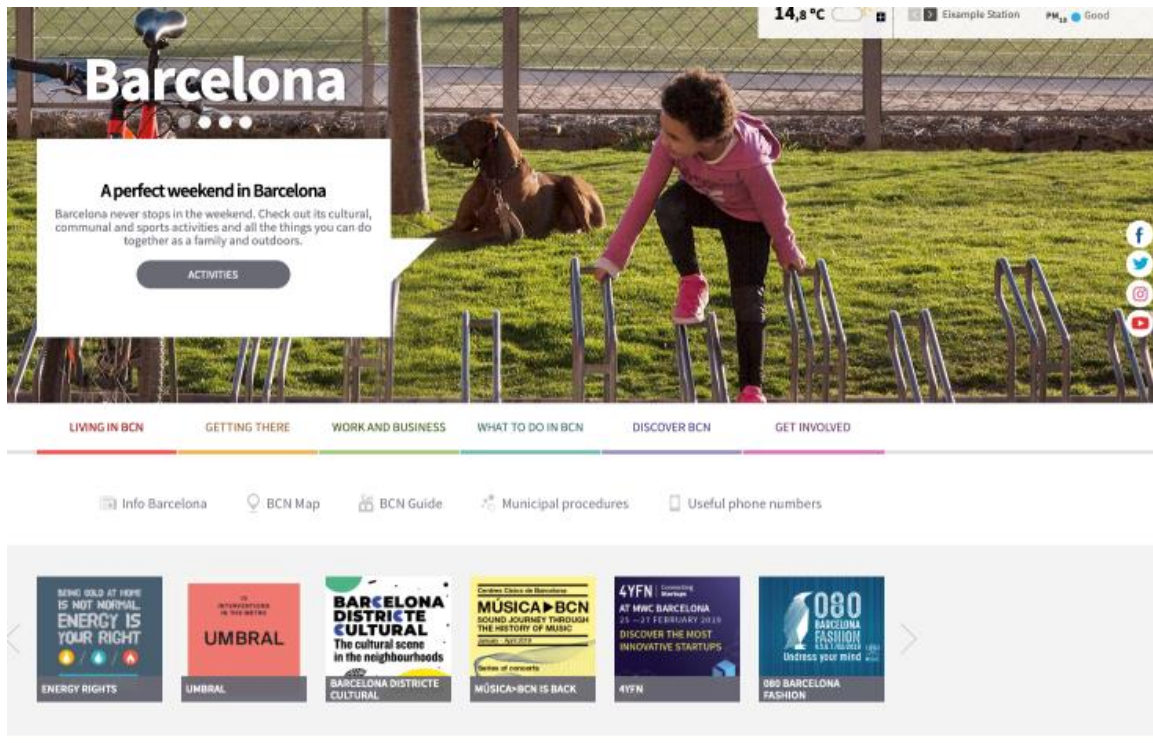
14,8 °C

Eixample Station

$PM_{10}$ Good

Barcelona

A perfect weekend in Barcelona

Barcelona never stops in the weekend. Check out its cultural, communal and sports activities and all the things you can do together as a family and outdoors.

ACTIVITIES

LIVING IN BCN GETTING THERE WORK AND BUSINESS WHAT TO DO IN BCN DISCOVER BCN GET INVOLVED

Info Barcelona BCN Map BCN Guide Municipal procedures Useful phone numbers

BEING COLD AT HOME IS NOT NORMAL. ENERGY IS YOUR RIGHT

ENERGY RIGHTS

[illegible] INTERVENTIONS IN THE METRO

UMBRAL

UMBRAL

BARCELONA DISTRICTE CULTURAL

The cultural scene in the neighbourhoods

BARCELONA DISTRICTE CULTURAL

Centres Cívics de Barcelona

MÚSICA▶BCN

SOUND JOURNEY THROUGH THE HISTORY OF MUSIC

January - April 2019

Series of concerts

MÚSICA>BCN IS BACK

4YFN Connecting Startups

AT MWC BARCELONA

25 — 27 FEBRUARY 2019

DISCOVER THE MOST INNOVATIVE STARTUPS

4YFN

080 BARCELONA FASHION

Undress your mind

080 BARCELONA FASHION